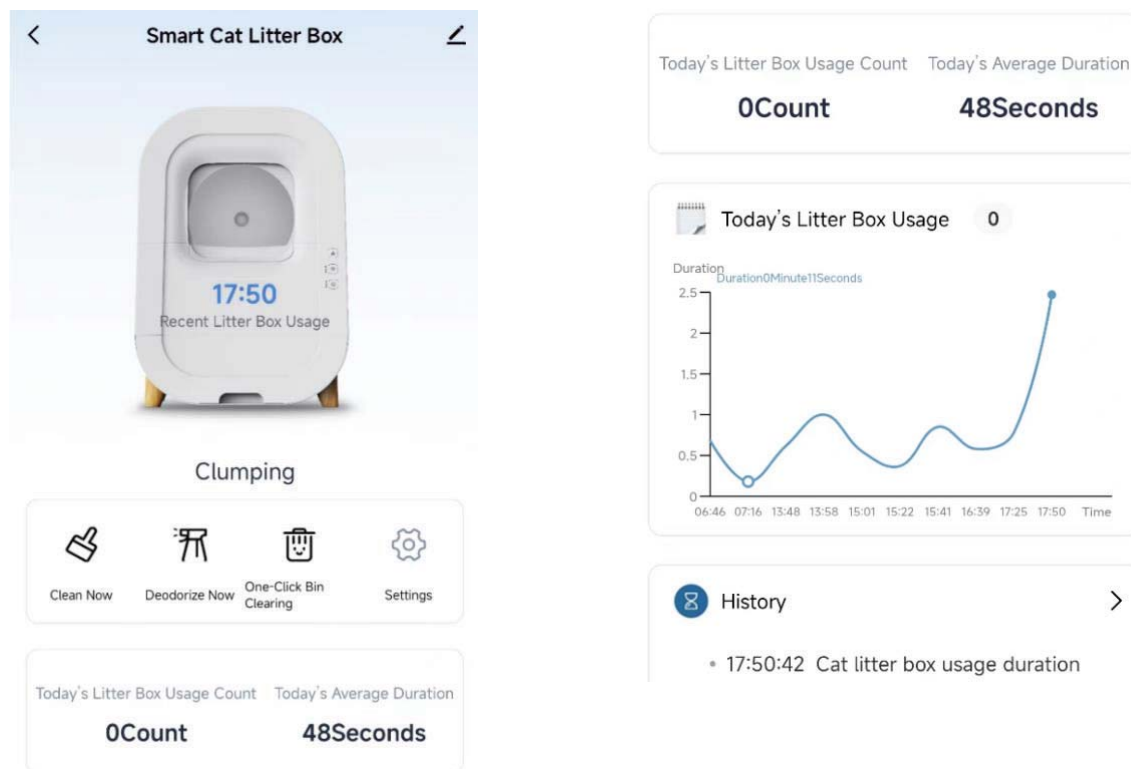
Smart Cat Litter Box

17:50
Recent Litter Box Usage

Clumping

Clean Now
Deodorize Now
One-Click Bin Clearing
Settings

Today's Litter Box Usage Count
0Count
Today's Average Duration
48Seconds

Today's Litter Box Usage Count
0Count
Today's Average Duration
48Seconds

Today's Litter Box Usage 0

Duration
Duration0Minute11Seconds
2.5
2
1.5
1
0.5
0
06:46 07:16 13:48 13:58 15:01 15:22 15:41 16:39 17:25 17:50 Time

History

• 17:50:42 Cat litter box usage duration